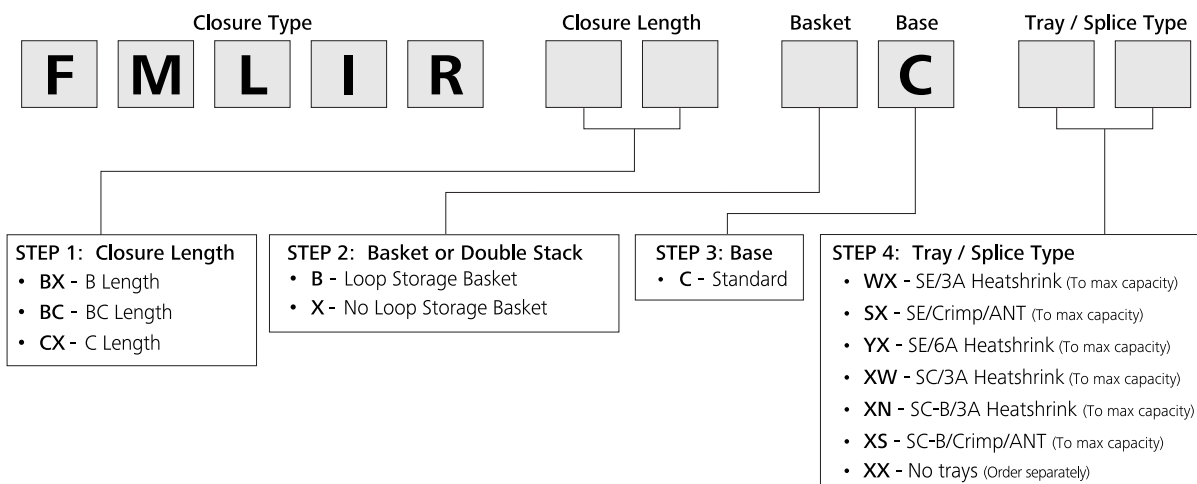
Closure Type

F M L I R

Closure Length

Basket

Base

C

Tray / Splice Type

STEP 1: Closure Length
• BX - B Length
• BC - BC Length
• CX - C Length

STEP 2: Basket or Double Stack
• B - Loop Storage Basket
• X - No Loop Storage Basket

STEP 3: Base
• C - Standard

STEP 4: Tray / Splice Type
• WX - SE/3A Heatshrink (To max capacity)
• SX - SE/Crimp/ANT (To max capacity)
• YX - SE/6A Heatshrink (To max capacity)
• XW - SC/3A Heatshrink (To max capacity)
• XN - SC-B/3A Heatshrink (To max capacity)
• XS - SC-B/Crimp/ANT (To max capacity)
• XX - No trays (Order separately)